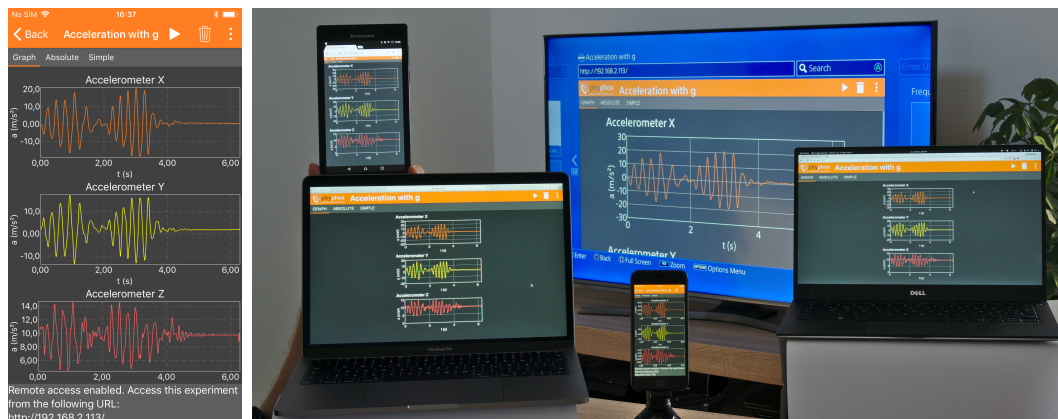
No SIM 16:37

Back Acceleration with g

Graph Absolute Simple

Accelerometer X

20,0
10,0
0,00
-10,0
-20,0

a (m/s²)

0,00 2,00 4,00 6,00

t (s)

Accelerometer Y

10,0
0,00
-10,0

a (m/s²)

0,00 2,00 4,00 6,00

t (s)

Accelerometer Z

14,0
12,0
10,0
8,00
6,00

a (m/s²)

0,00 2,00 4,00 6,00

Remote access enabled. Access this experiment from the following URL:
http://192.168.2.113/

Acceleration with g

http://192.168.2.113/

Search

Acceleration with g

Accelerometer X

30
20
10
0
-10
-20
-30

a (m/s²)

2 4

t (s)

Accelerometer Y

Enter Back Full Screen Zoom Options Menu

Frequ

Acceleration with g

GRAPH ABSOLUTE SIMPLE

Accelerometer X

Accelerometer Y

Accelerometer Z

Acceleration with g

GRAPH ABSOLUTE SIMPLE

Accelerometer X

Accelerometer Y

Accelerometer Z

MacBook Pro

DELL